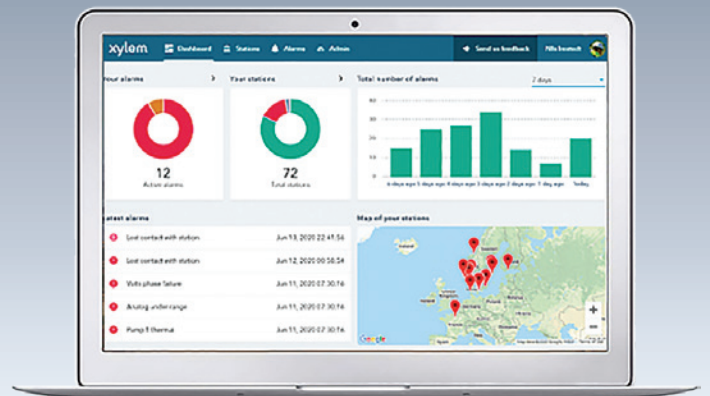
xylem Dashboard Stations Alarms Admin Send us feedback Nils Inestedt

Your alarms

12
Active alarms

Your stations

72
Total stations

Total number of alarms

2 days

6 days ago 5 days ago 4 days ago 3 days ago 2 days ago 1 days ago Today

Latest alarms

Lost contact with station Jun 13, 2020 22:41:56

Lost contact with station Jun 12, 2020 00:58:54

Volts phase failure Jun 11, 2020 07:30:16

Analog under range Jun 11, 2020 07:30:16

Pump 1 thermal Jun 11, 2020 07:30:16

Map of your stations

Google